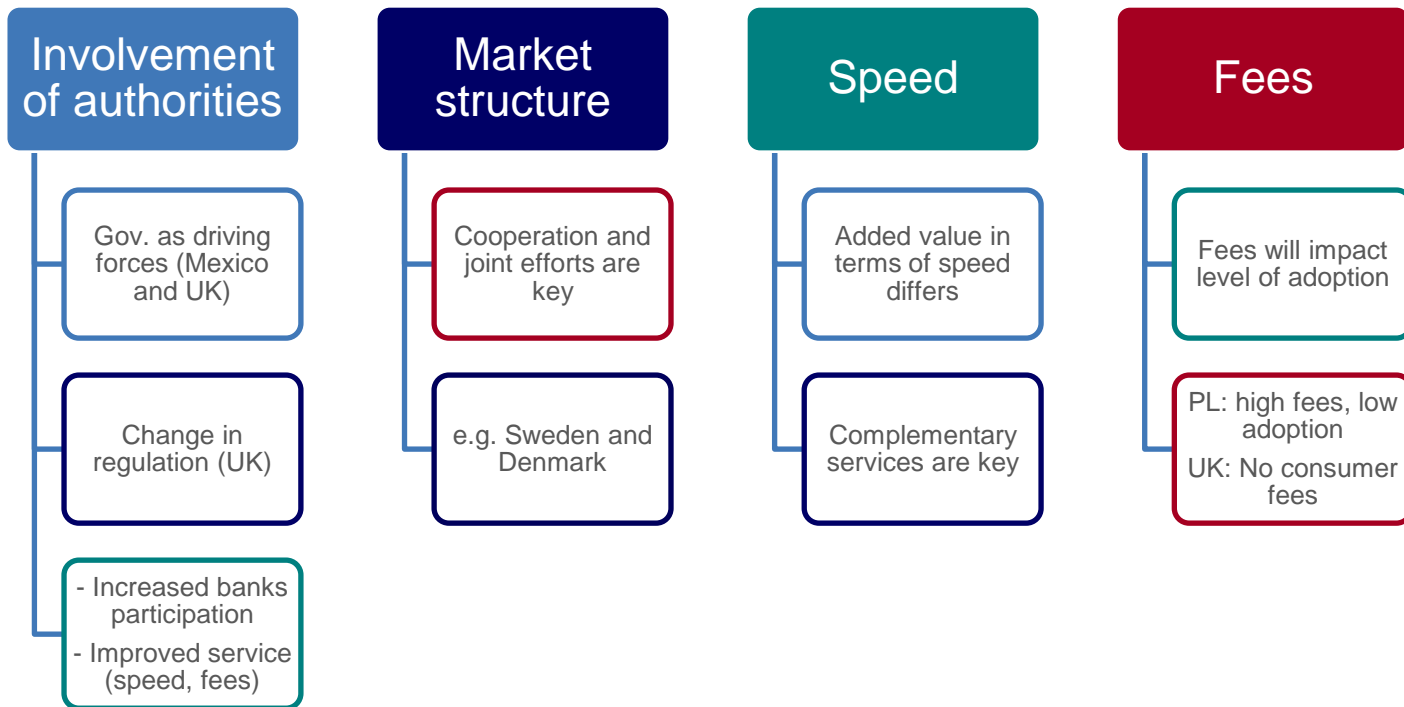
Involvement of authorities

Gov. as driving forces (Mexico and UK)

Change in regulation (UK)

- Increased banks participation
- Improved service (speed, fees)

Market structure

Cooperation and joint efforts are key

e.g. Sweden and Denmark

Speed

Added value in terms of speed differs

Complementary services are key

Fees

Fees will impact level of adoption

PL: high fees, low adoption
UK: No consumer fees